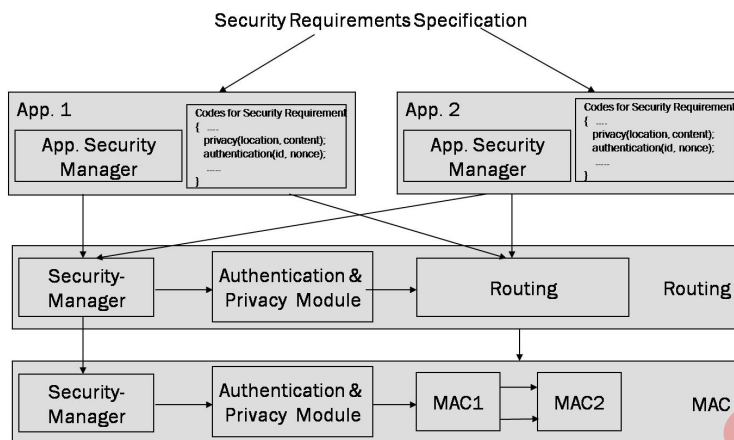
Security Requirements Specification

App. 1

App. Security Manager

Codes for Security Requirement
{ .....
privacy(location, content);
authentication(id, nonce);
.....
}

App. 2

App. Security Manager

Codes for Security Requirement
{ .....
privacy(location, content);
authentication(id, nonce);
.....
}

Security-Manager

Authentication & Privacy Module

Routing

Routing

Security-Manager

Authentication & Privacy Module

MAC1

MAC2

MAC